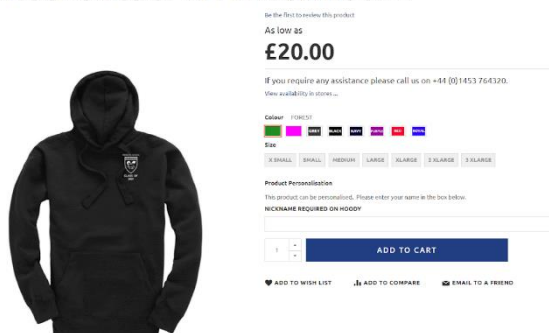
Be the first to review this product

As low as

£20.00

If you require any assistance please call us on +44 (0)1453 764320.

View availability in stores ...

Colour FOREST

GREY BLACK NAVY PURPLE RED ROYAL

Size

X SMALL SMALL MEDIUM LARGE XLARGE 2 XLARGE 3 XLARGE

Product Personalisation

This product can be personalised. Please enter your name in the box below.

NICKNAME REQUIRED ON HOODY

1

ADD TO CART

ADD TO WISH LIST ADD TO COMPARE EMAIL TO A FRIEND